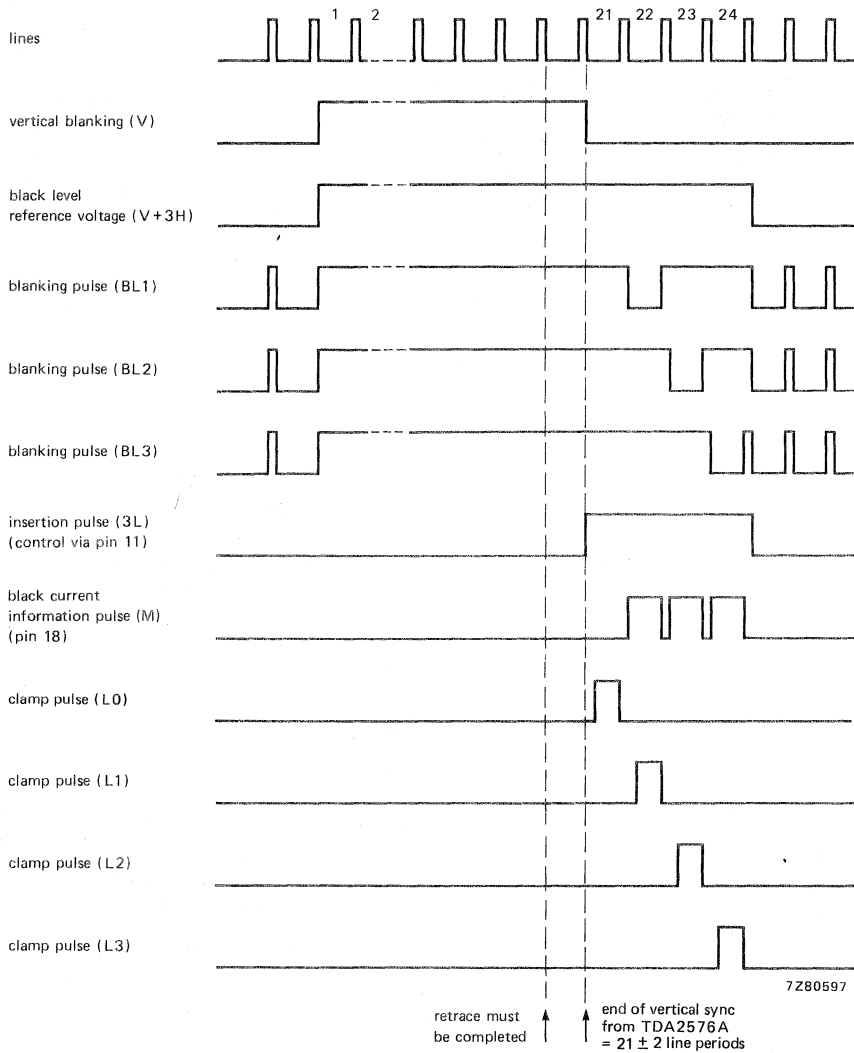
lines

1 2 21 22 23 24

vertical blanking (V)

black level reference voltage (V + 3H)

blanking pulse (BL1)

blanking pulse (BL2)

blanking pulse (BL3)

insertion pulse (3L) (control via pin 11)

black current information pulse (M) (pin 18)

clamp pulse (L0)

clamp pulse (L1)

clamp pulse (L2)

clamp pulse (L3)

7Z80597

retrace must be completed

end of vertical sync from TDA2576A = 21 $\pm$ 2 line periods